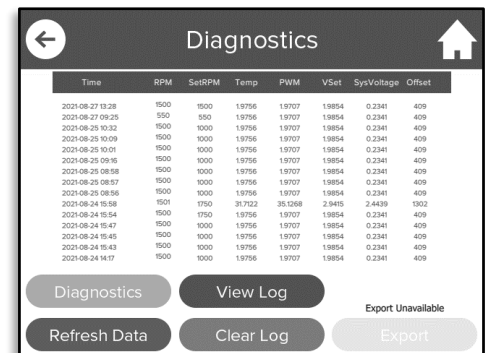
Diagnostics

| Time | RPM | SetRPM | Temp | PWM | VSet | SysVoltage | Offset |
|---|---|---|---|---|---|---|---|
| 2021-08-27 13:28 | 1500 | 1500 | 1.9756 | 1.9707 | 1.9854 | 0.2341 | 409 |
| 2021-08-27 09:25 | 550 | 550 | 1.9756 | 1.9707 | 1.9854 | 0.2341 | 409 |
| 2021-08-25 10:32 | 1500 | 1000 | 1.9756 | 1.9707 | 1.9854 | 0.2341 | 409 |
| 2021-08-25 10:09 | 1500 | 1000 | 1.9756 | 1.9707 | 1.9854 | 0.2341 | 409 |
| 2021-08-25 10:01 | 1500 | 1000 | 1.9756 | 1.9707 | 1.9854 | 0.2341 | 409 |
| 2021-08-25 09:16 | 1500 | 1000 | 1.9756 | 1.9707 | 1.9854 | 0.2341 | 409 |
| 2021-08-25 08:58 | 1500 | 1000 | 1.9756 | 1.9707 | 1.9854 | 0.2341 | 409 |
| 2021-08-25 08:57 | 1500 | 1000 | 1.9756 | 1.9707 | 1.9854 | 0.2341 | 409 |
| 2021-08-25 08:56 | 1500 | 1000 | 1.9756 | 1.9707 | 1.9854 | 0.2341 | 409 |
| 2021-08-24 15:58 | 1501 | 1750 | 31.7122 | 35.1268 | 2.9415 | 2.4439 | 1302 |
| 2021-08-24 15:54 | 1500 | 1750 | 1.9756 | 1.9707 | 1.9854 | 0.2341 | 409 |
| 2021-08-24 15:47 | 1500 | 1000 | 1.9756 | 1.9707 | 1.9854 | 0.2341 | 409 |
| 2021-08-24 15:45 | 1500 | 1000 | 1.9756 | 1.9707 | 1.9854 | 0.2341 | 409 |
| 2021-08-24 15:43 | 1500 | 1000 | 1.9756 | 1.9707 | 1.9854 | 0.2341 | 409 |
| 2021-08-24 14:17 | 1500 | 1000 | 1.9756 | 1.9707 | 1.9854 | 0.2341 | 409 |

Diagnostics
View Log
Export Unavailable
Refresh Data
Clear Log
Export